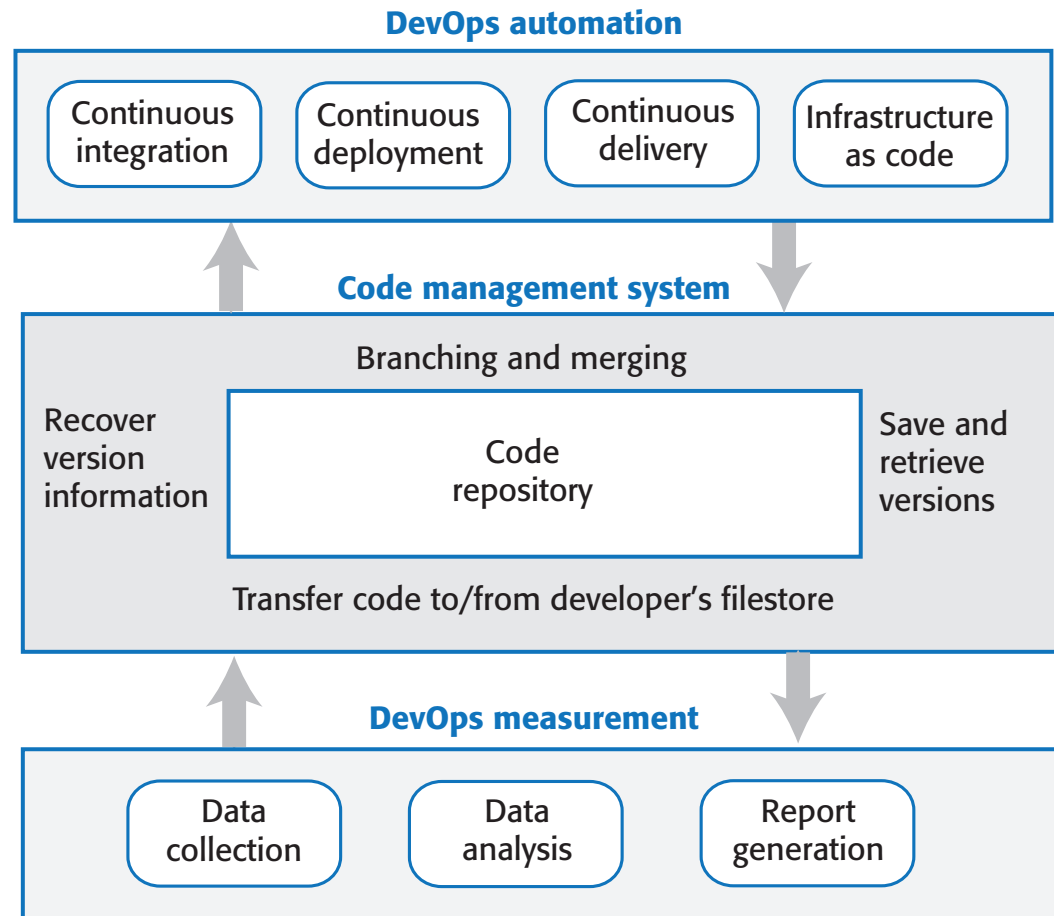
DevOps automation

Continuous integration

Continuous deployment

Continuous delivery

Infrastructure as code

Code management system

Branching and merging

Recover version information

Code repository

Save and retrieve versions

Transfer code to/from developer's filestore

DevOps measurement

Data collection

Data analysis

Report generation